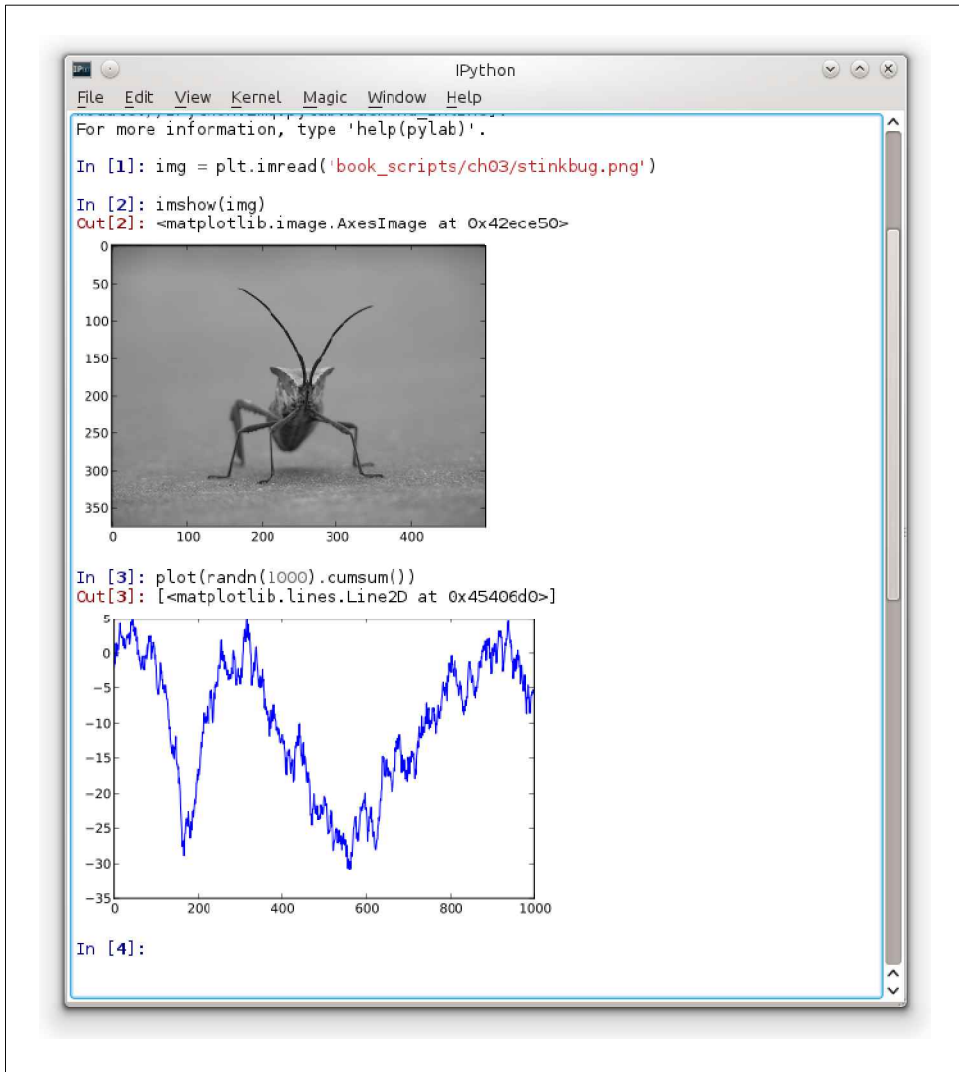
IPython

File Edit View Kernel Magic Window Help

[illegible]
For more information, type 'help(pylab)'.

In [1]: img = plt.imread('book_scripts/ch03/stinkbug.png')

In [2]: imshow(img)
Out[2]: <matplotlib.image.AxesImage at 0x42ece50>

0
50
100
150
200
250
300
350
0 100 200 300 400

In [3]: plot(randn(1000).cumsum())
Out[3]: [<matplotlib.lines.Line2D at 0x45406d0>]

5
0
−5
−10
−15
−20
−25
−30
−35
0 200 400 600 800 1000

In [4]: